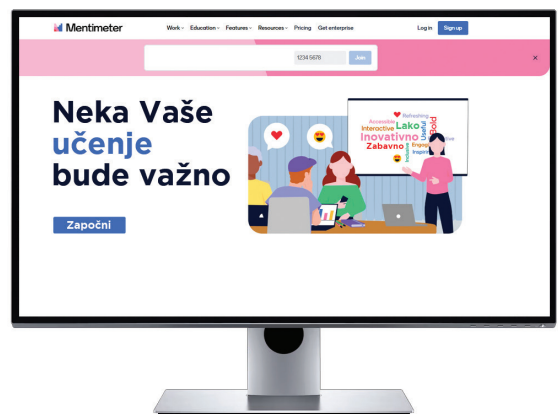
Mentimeter

Work Education Features Resources Pricing Get enterprise

Log in Sign up

1234 5678 Join

×

Neka Vaše učenje bude važno

Započni

Refreshing
Accessible
Interactive Lako
Inovativno
Zabavno
Useful
Engaging
Inspiring